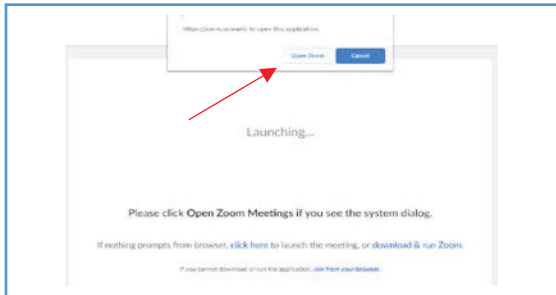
https://zoom.us wants to open this application.

Open Zoom

Cancel

Launching...

Please click Open Zoom Meetings if you see the system dialog.

If nothing prompts from browser, click here to launch the meeting, or download & run Zoom.

If you cannot download or run the application, join from your browser.